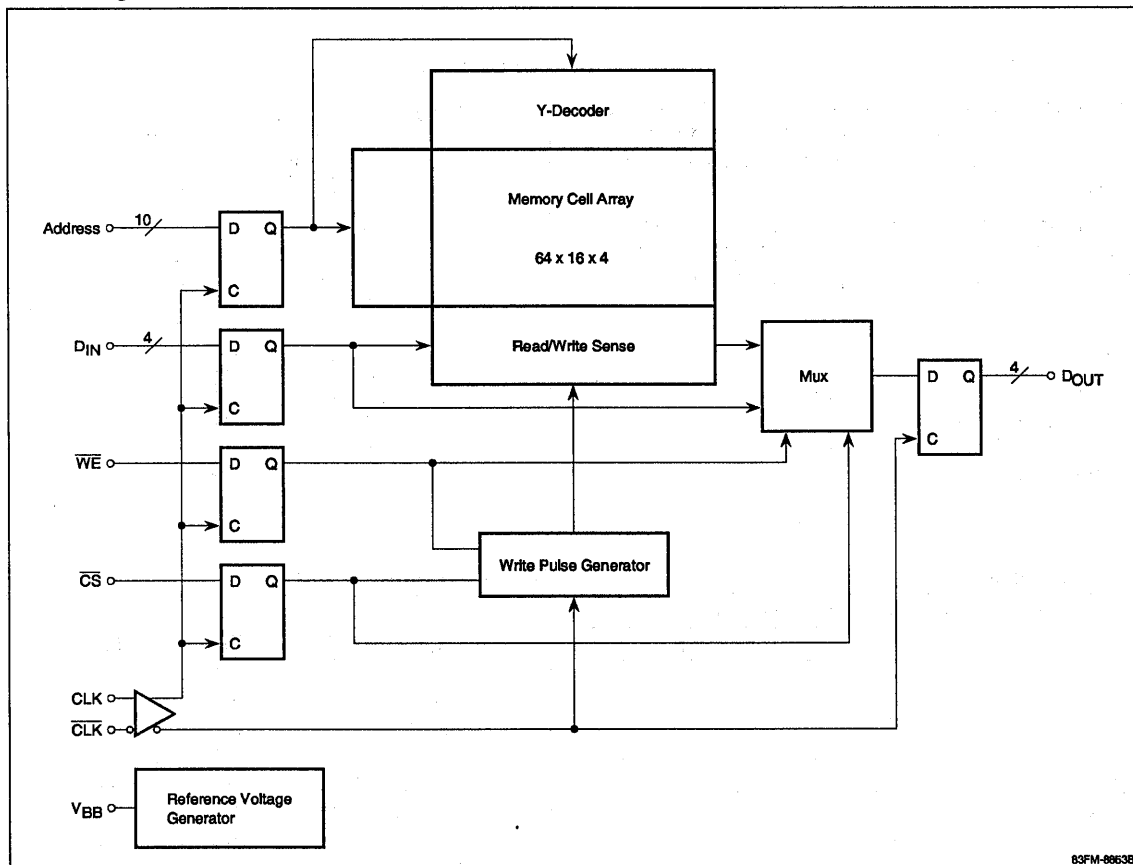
Y-Decoder

Memory Cell Array

64 x 16 x 4

Address 10 D Q C

$D_{IN}$ 4 D Q C

Read/Write Sense

Mux

D Q C 4 $D_{OUT}$

$\overline{WE}$ D Q C

Write Pulse Generator

$\overline{CS}$ D Q C

CLK

$\overline{CLK}$

$V_{BB}$ Reference Voltage Generator

83FM-8653B